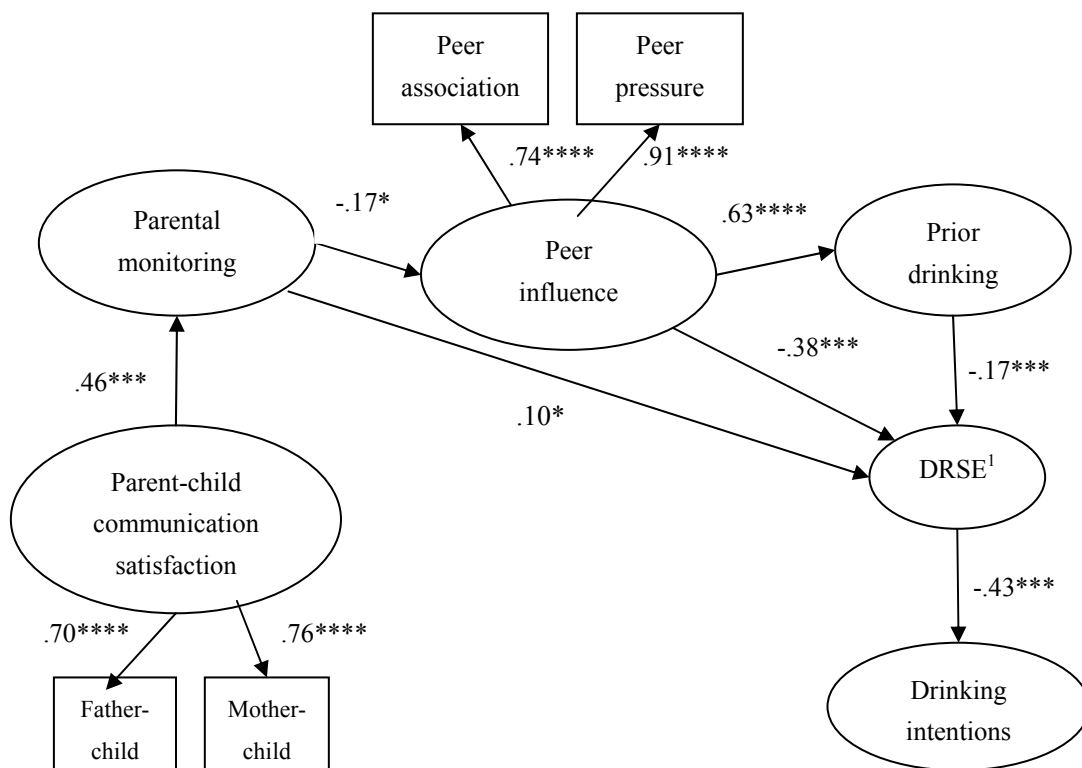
Peer association

Peer pressure

.74****

.91****

Parental monitoring

-.17*

Peer influence

.63****

Prior drinking

-.38***

-.17***

.46***

.10*

$DRSE^1$

Parent-child communication satisfaction

-.43***

.70****

.76****

Father-child

Mother-child

Drinking intentions